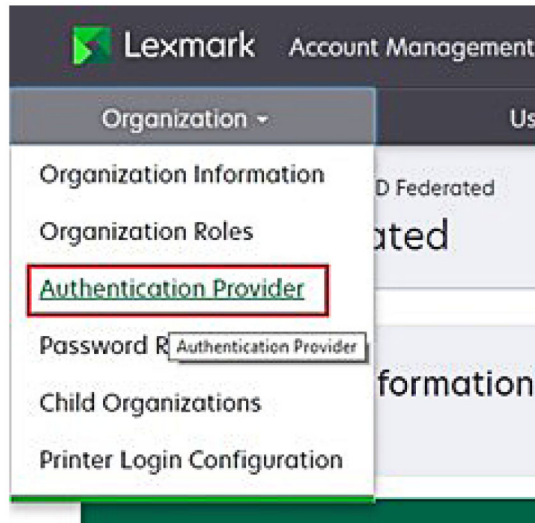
Lexmark Account Management

Organization ▾

Us

Organization Information

Organization Roles

Authentication Provider

Password R

Authentication Provider

Child Organizations

Printer Login Configuration

D Federated

ated

formation